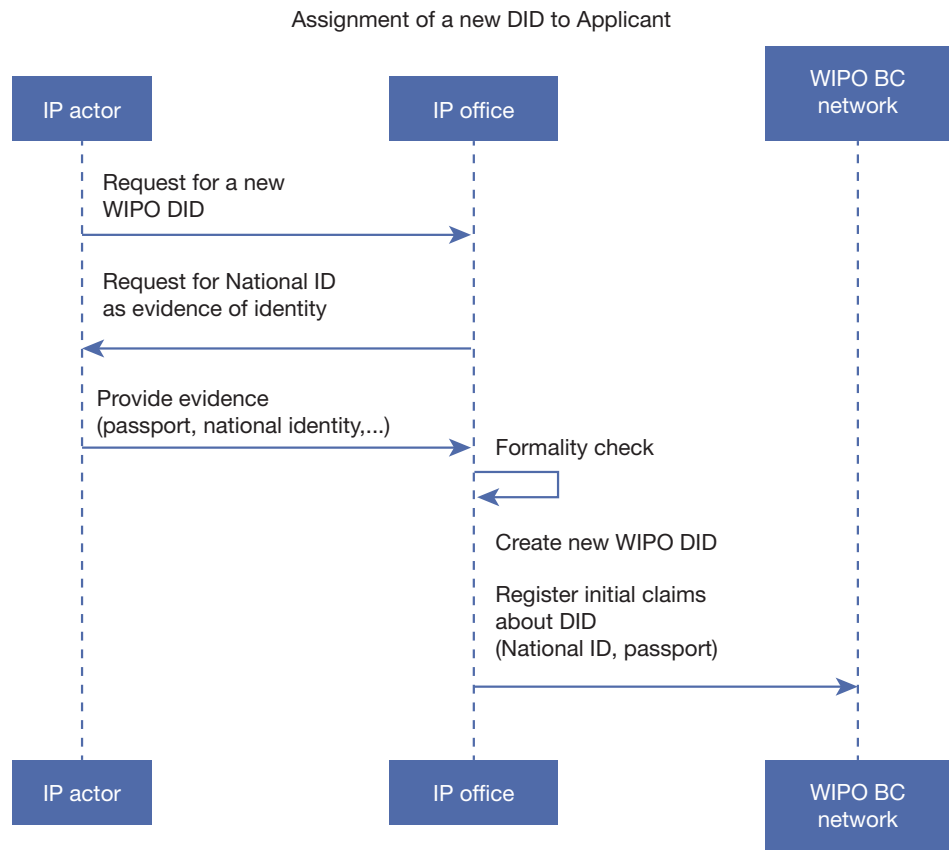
Assignment of a new DID to Applicant

IP actor

IP office

WIPO BC network

Request for a new WIPO DID

Request for National ID as evidence of identity

Provide evidence (passport, national identity,...)

Formality check

Create new WIPO DID

Register initial claims about DID (National ID, passport)

IP actor

IP office

WIPO BC network